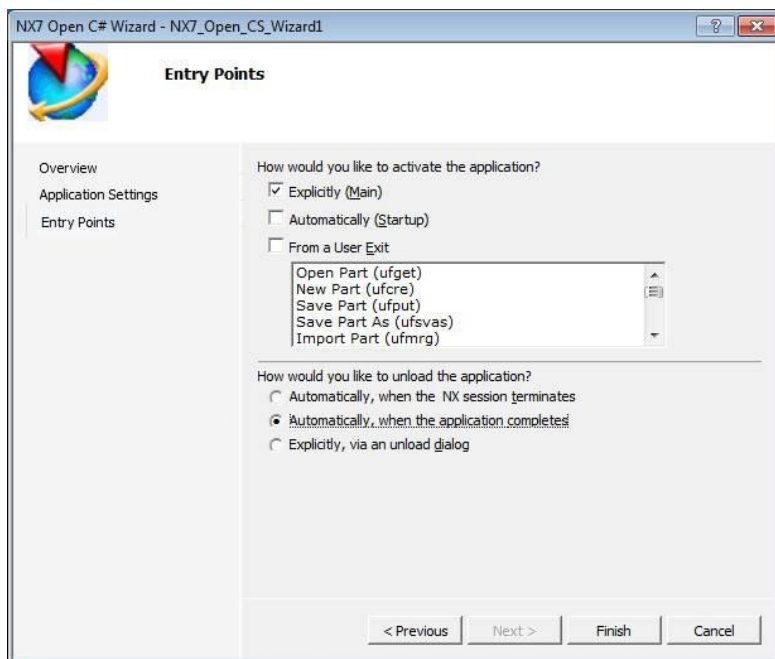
NX7 Open C# Wizard - NX7_Open_CS_Wizard1

?

Entry Points

Overview
Application Settings
Entry Points

How would you like to activate the application?
Explicitly (Main)
Automatically (Startup)
From a User Exit

Open Part (ufget)
New Part (ufcre)
Save Part (ufput)
Save Part As (ufsvas)
Import Part (ufmrg)

How would you like to unload the application?
Automatically, when the NX session terminates
Automatically, when the application completes
Explicitly, via an unload dialog

< Previous
Next >
Finish
Cancel